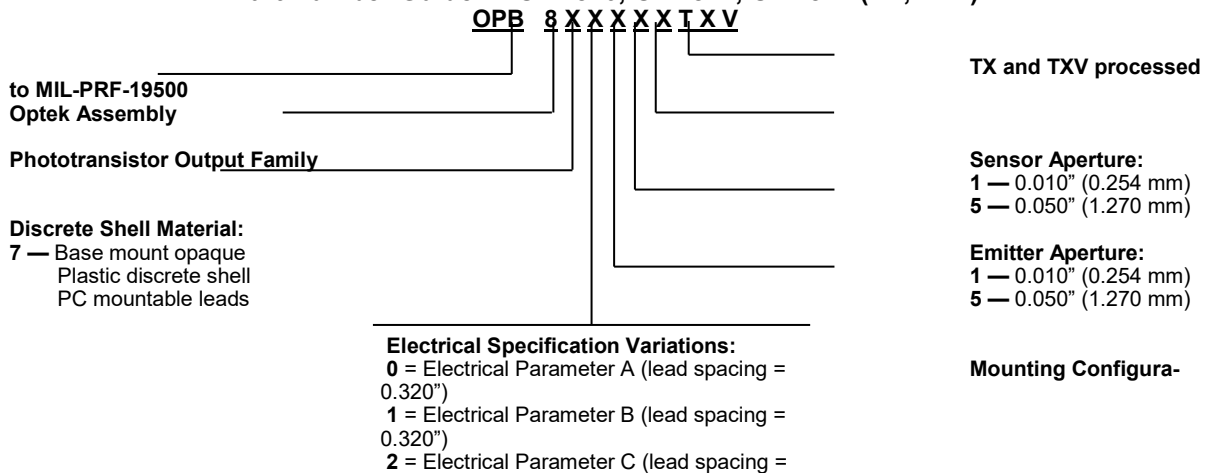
OPB 8 X X X X X T X V

TX and TXV processed

to MIL-PRF-19500
Optek Assembly

Phototransistor Output Family

Sensor Aperture:
1 — 0.010" (0.254 mm)
5 — 0.050" (1.270 mm)

Discrete Shell Material:
7 — Base mount opaque
Plastic discrete shell
PC mountable leads

Emitter Aperture:
1 — 0.010" (0.254 mm)
5 — 0.050" (1.270 mm)

Electrical Specification Variations:
0 = Electrical Parameter A (lead spacing = 0.320")
1 = Electrical Parameter B (lead spacing = 0.320")
2 = Electrical Parameter C (lead spacing =

Mounting Configura-